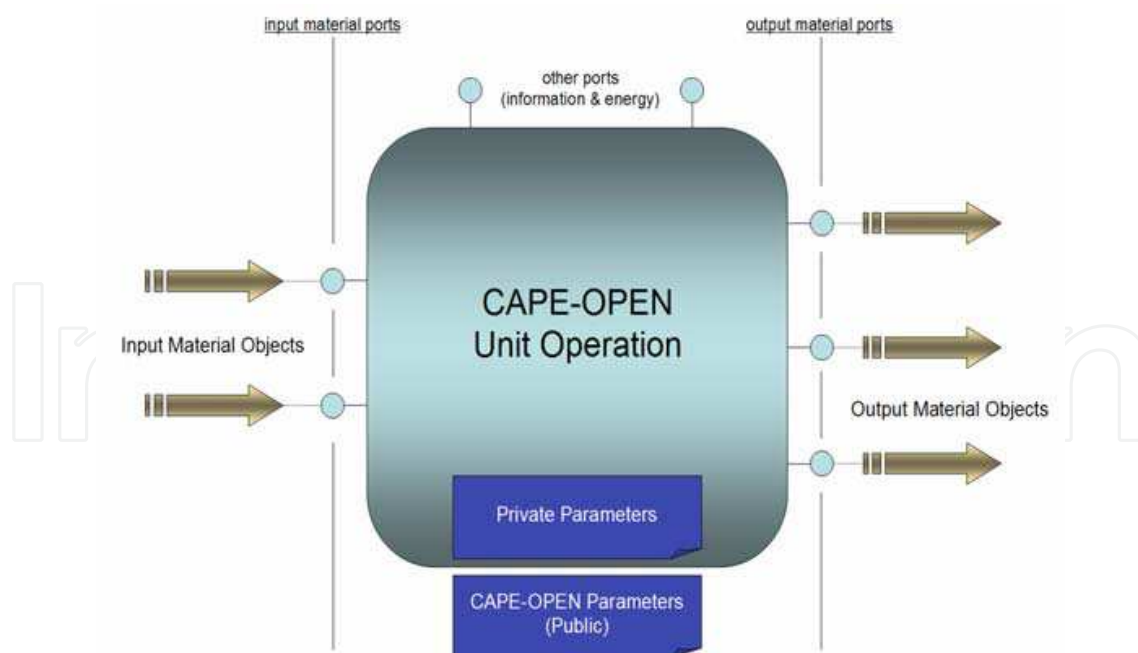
input material ports

output material ports

other ports (information & energy)

CAPE-OPEN Unit Operation

Input Material Objects

Output Material Objects

Private Parameters

CAPE-OPEN Parameters (Public)